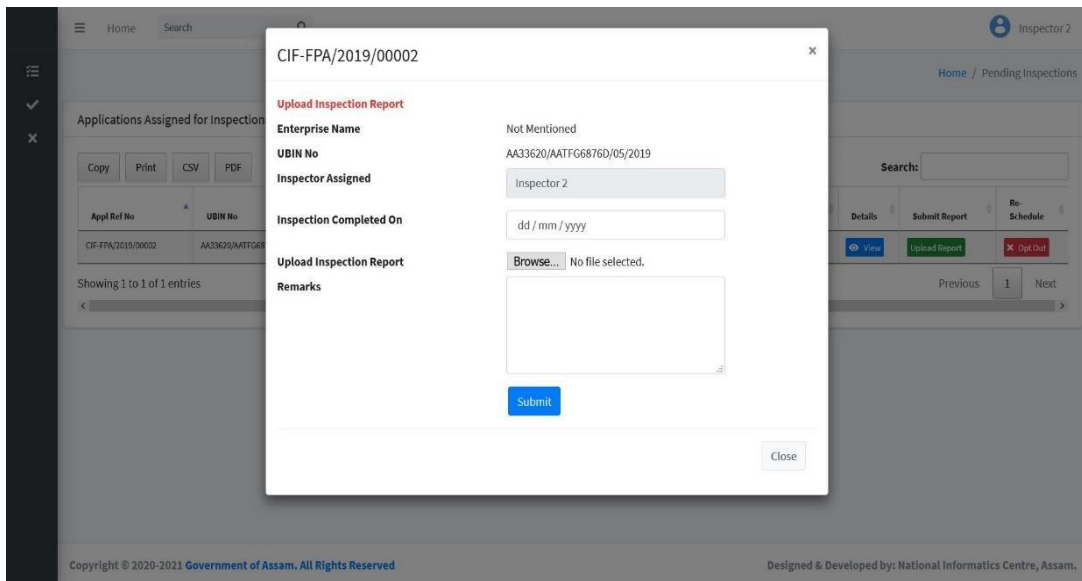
Home Search

Inspector 2

Home / Pending Inspections

Applications Assigned for Inspection

Copy Print CSV PDF

Search:

| Appl Ref No | UBIN No | Details | Submit Report | Re-Schedule |
|---|---|---|---|---|
| CIF-FPA/2019/00002 | AA33620/AATFG68 | View | Upload Report | Opt Out |

Showing 1 to 1 of 1 entries

Previous 1 Next

CIF-FPA/2019/00002

×

Upload Inspection Report

Enterprise Name Not Mentioned

UBIN No AA33620/AATFG6876D/05/2019

Inspector Assigned Inspector 2

Inspection Completed On dd / mm / yyyy

Upload Inspection Report Browse... No file selected.

Remarks

Submit

Close

Copyright © 2020-2021 Government of Assam. All Rights Reserved

Designed & Developed by: National Informatics Centre, Assam.